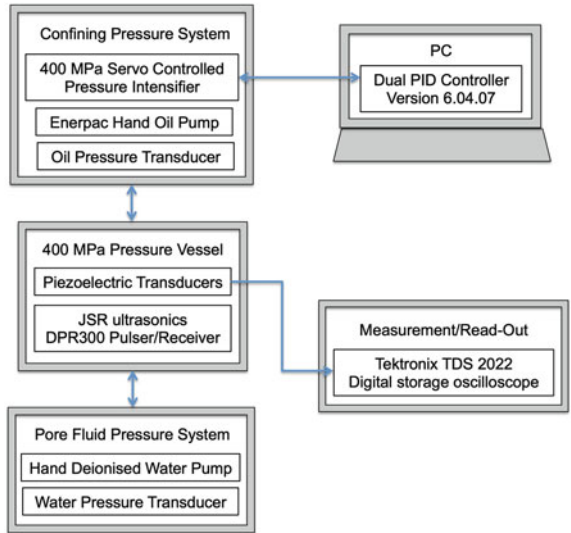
Confining Pressure System

400 MPa Servo Controlled Pressure Intensifier

Enerpac Hand Oil Pump

Oil Pressure Transducer

PC

Dual PID Controller Version 6.04.07

400 MPa Pressure Vessel

Piezoelectric Transducers

JSR ultrasonics DPR300 Pulser/Receiver

Measurement/Read-Out

Tektronix TDS 2022 Digital storage oscilloscope

Pore Fluid Pressure System

Hand Deionised Water Pump

Water Pressure Transducer